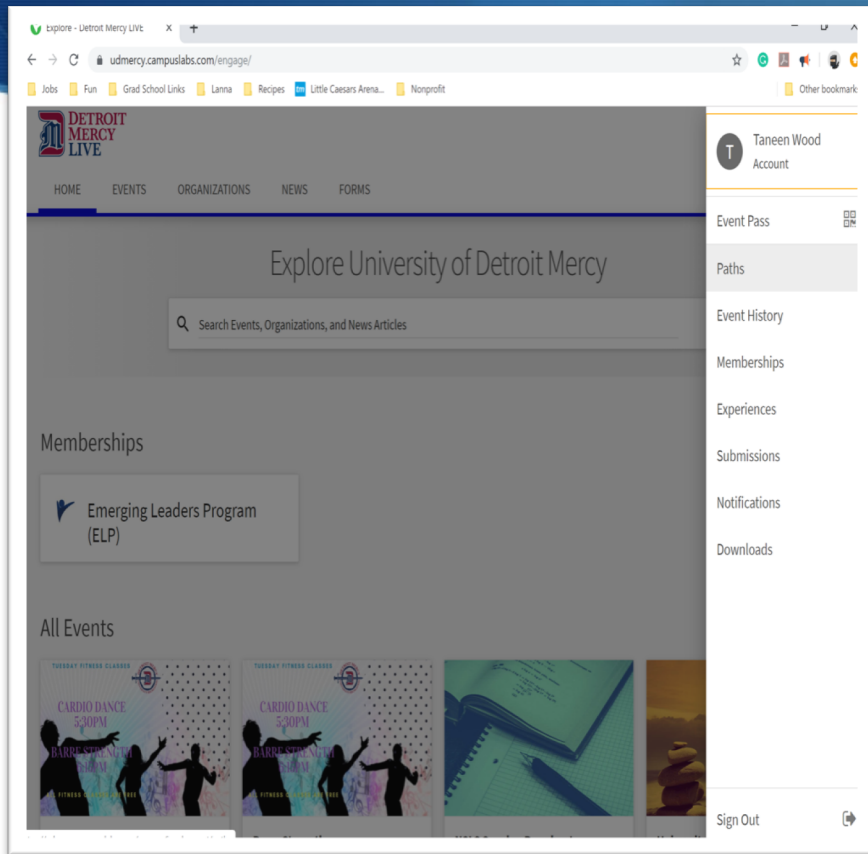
Explore - Detroit Mercy LIVE

udmercy.campuslabs.com/engage/

Jobs Fun Grad School Links Lanna Recipes Little Caesars Arena... Nonprofit Other bookmarks

DETROIT MERCY LIVE

HOME EVENTS ORGANIZATIONS NEWS FORMS

Explore University of Detroit Mercy

Search Events, Organizations, and News Articles

Memberships

Emerging Leaders Program (ELP)

All Events

TUESDAY FITNESS CLASSES
CARDIO DANCE
5:30PM
BARRE STRENGTH
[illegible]

TUESDAY FITNESS CLASSES
CARDIO DANCE
5:30PM
BARRE STRENGTH
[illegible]

T
Taneen Wood
Account

Event Pass
Paths
Event History
Memberships
Experiences
Submissions
Notifications
Downloads

Sign Out